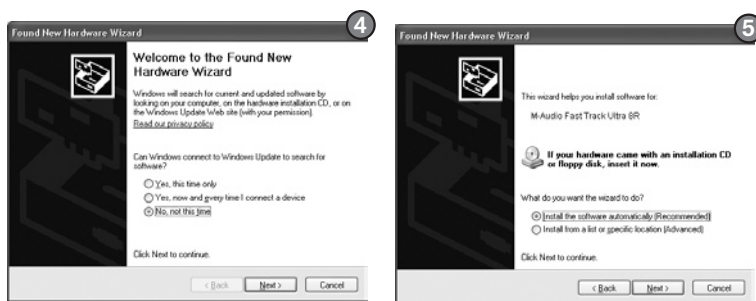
Found New Hardware Wizard

4

Welcome to the Found New Hardware Wizard

Windows will search for current and updated software by looking on your computer, on the hardware installation CD, or on the Windows Update Web site (with your permission).

Read our privacy policy

Can Windows connect to Windows Update to search for software?

Yes, this time only

Yes, now and every time I connect a device

No, not this time

Click Next to continue.

< Back Next > Cancel

Found New Hardware Wizard

5

This wizard helps you install software for:

M-Audio Fast Track Ultra 8R

If your hardware came with an installation CD or floppy disk, insert it now.

What do you want the wizard to do?

Install the software automatically (Recommended)

Install from a list or specific location (Advanced)

Click Next to continue.

< Back Next > Cancel